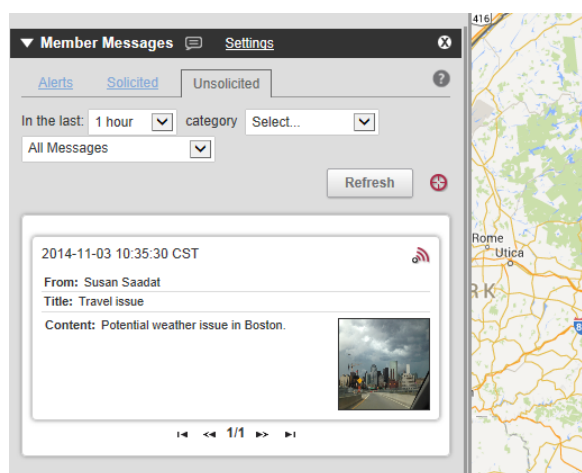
▼ Member Messages Settings

Alerts Solicited Unsolicited

In the last: 1 hour category Select...

All Messages

Refresh

2014-11-03 10:35:30 CST

From: Susan Saadat

Title: Travel issue

Content: Potential weather issue in Boston.

1/1

416

Rome

Utica

RK